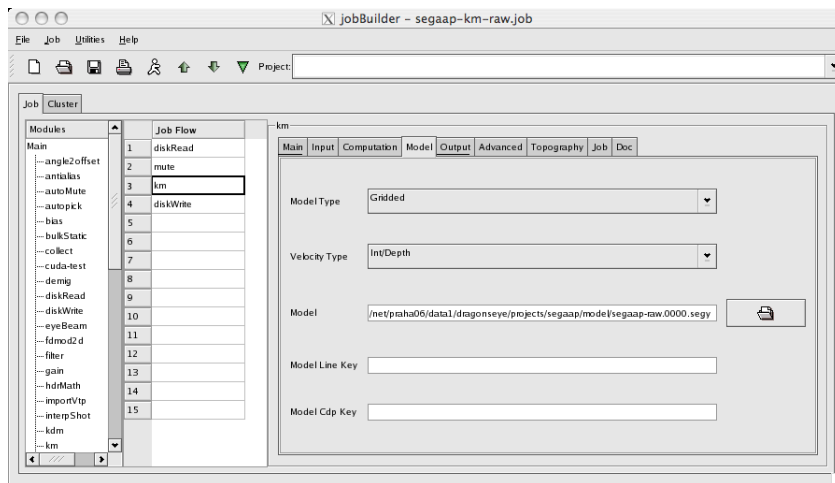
jobBuilder - segaap-km-raw.job

File Job Utilities Help

Project:

Job Cluster

Modules
Main
angle2offset
antialias
autoMute
autopick
bias
bulkStatic
collect
cuda-test
demig
diskRead
diskWrite
eyeBeam
fdmod2d
filter
gain
hdrMath
importVtp
interpShot
kdm
km

| | Job Flow |
|---|---|
| 1 | diskRead |
| 2 | mute |
| 3 | km |
| 4 | diskWrite |
| 5 | |
| 6 | |
| 7 | |
| 8 | |
| 9 | |
| 10 | |
| 11 | |
| 12 | |
| 13 | |
| 14 | |
| 15 | |

km

Main Input Computation Model Output Advanced Topography Job Doc

Model Type Gridded

Velocity Type Int/Depth

Model /net/praha06/data1/dragonseye/projects/segaap/model/segaap-raw.0000.segy

Model Line Key

Model Cdp Key